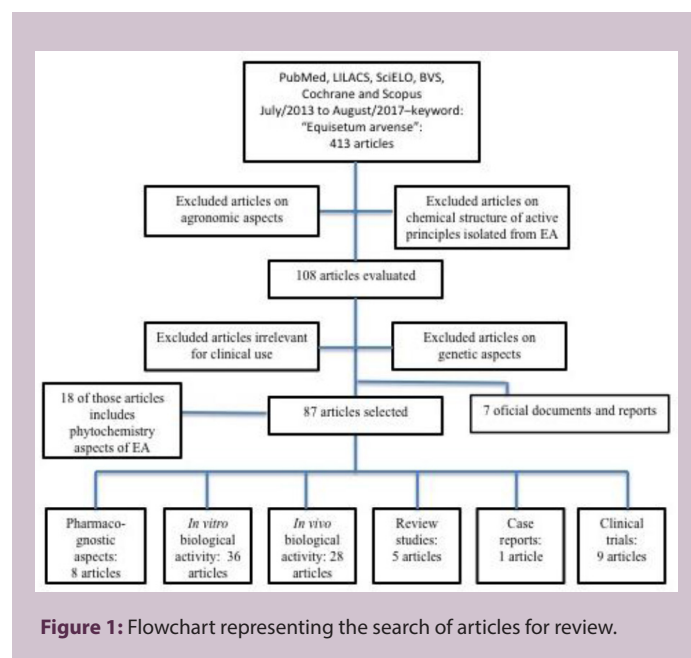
PubMed, LILACS, SciELO, BVS, Cochrane and Scopus July/2013 to August/2017–keyword: "Equisetum arvense": 413 articles

Excluded articles on agronomic aspects

Excluded articles on chemical structure of active principles isolated from EA

108 articles evaluated

Excluded articles irrelevant for clinical use

Excluded articles on genetic aspects

18 of those articles includes phytochemistry aspects of EA

87 articles selected

7 oficial documents and reports

Pharmacognostic aspects: 8 articles

*In vitro* biological activity: 36 articles

*In vivo* biological activity: 28 articles

Review studies: 5 articles

Case reports: 1 article

Clinical trials: 9 articles

**Figure 1:** Flowchart representing the search of articles for review.